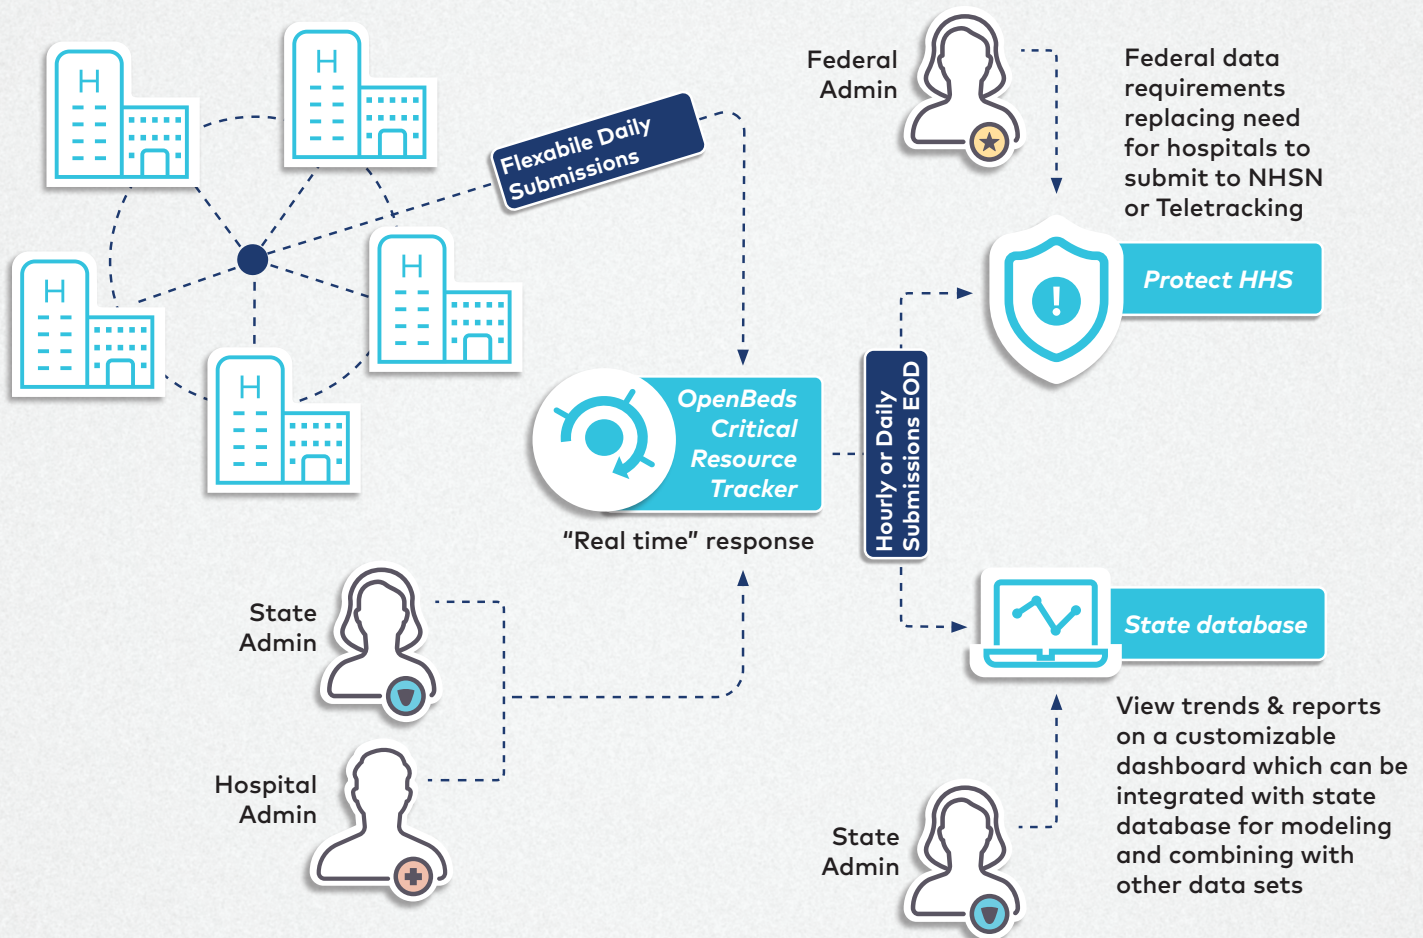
H

H

H

H

H

Flexabile Daily Submissions

Federal Admin

Federal data requirements replacing need for hospitals to submit to NHSN or Teletracking

Protect HHS

OpenBeds Critical Resource Tracker

"Real time" response

Hourly or Daily Submissions EOD

State Admin

Hospital Admin

State database

View trends & reports on a customizable dashboard which can be integrated with state database for modeling and combining with other data sets

State Admin